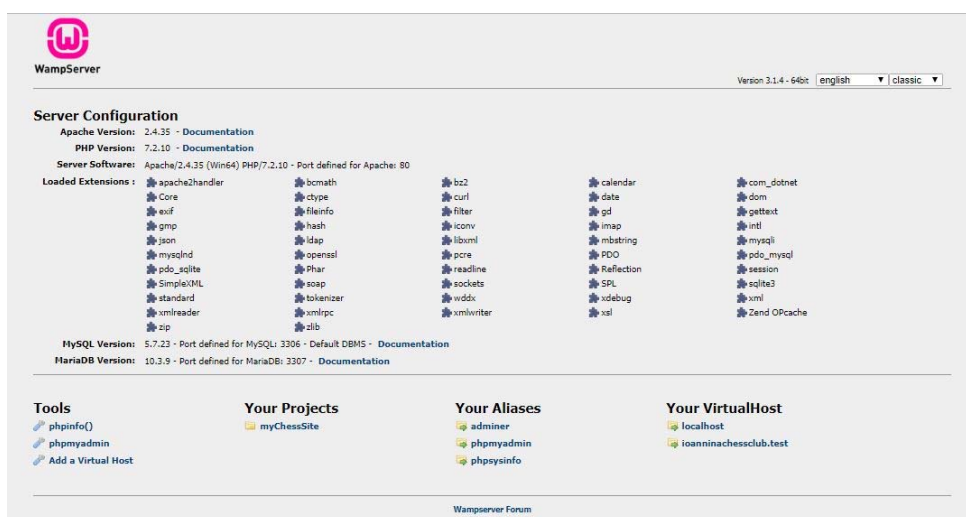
WampServer

Version 3.1.4 - 64bit english ▼ classic ▼

Server Configuration

Apache Version: 2.4.35 - Documentation
PHP Version: 7.2.10 - Documentation
Server Software: Apache/2.4.35 (Win64) PHP/7.2.10 - Port defined for Apache: 80
Loaded Extensions :

| | | | | |
|---|---|---|---|---|
| apache2handler | bcmath | bz2 | calendar | com_dotnet |
| Core | ctype | curl | date | dom |
| exif | fileinfo | filter | gd | gettext |
| gmp | hash | iconv | imap | intl |
| json | ldap | libxml | mbstring | mysqli |
| mysqlnd | openssl | pcre | PDO | pdo_mysql |
| pdo_sqlite | Phar | readline | Reflection | session |
| SimpleXML | soap | sockets | SPL | sqlite3 |
| standard | tokenizer | wddx | xdebug | xml |
| xmlreader | xmlrpc | xmlwriter | xsl | Zend OPcache |
| zip | zlib | | | |

MySQL Version: 5.7.23 - Port defined for MySQL: 3306 - Default DBMS - Documentation
MariaDB Version: 10.3.9 - Port defined for MariaDB: 3307 - Documentation

Tools
phpinfo()
phpmyadmin
Add a Virtual Host

Your Projects
myChessSite

Your Aliases
adminer
phpmyadmin
phpsysinfo

Your VirtualHost
localhost
ioanninachessclub.test

Wampserver Forum